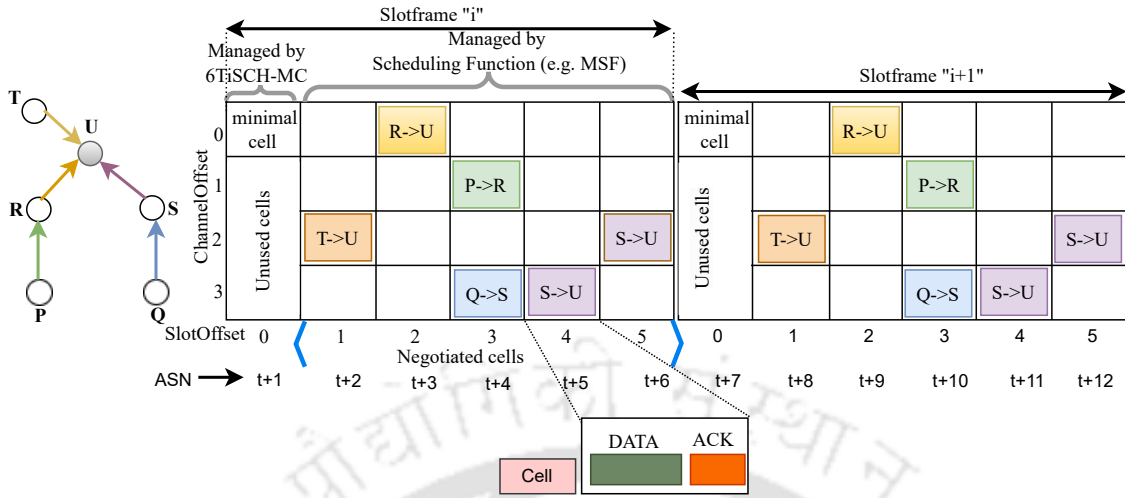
T
U
R
S
P
Q

Slotframe "i"
Managed by 6TiSCH-MC
Managed by Scheduling Function (e.g. MSF)
Slotframe "i+1"

ChannelOffset
0
1
2
3

minimal cell
Unused cells
R->U
P->R
T->U
S->U
Q->S
S->U

minimal cell
Unused cells
R->U
P->R
T->U
S->U
Q->S
S->U

SlotOffset 0 1 2 3 4 5 0 1 2 3 4 5
Negotiated cells
ASN t+1 t+2 t+3 t+4 t+5 t+6 t+7 t+8 t+9 t+10 t+11 t+12

DATA
ACK
Cell